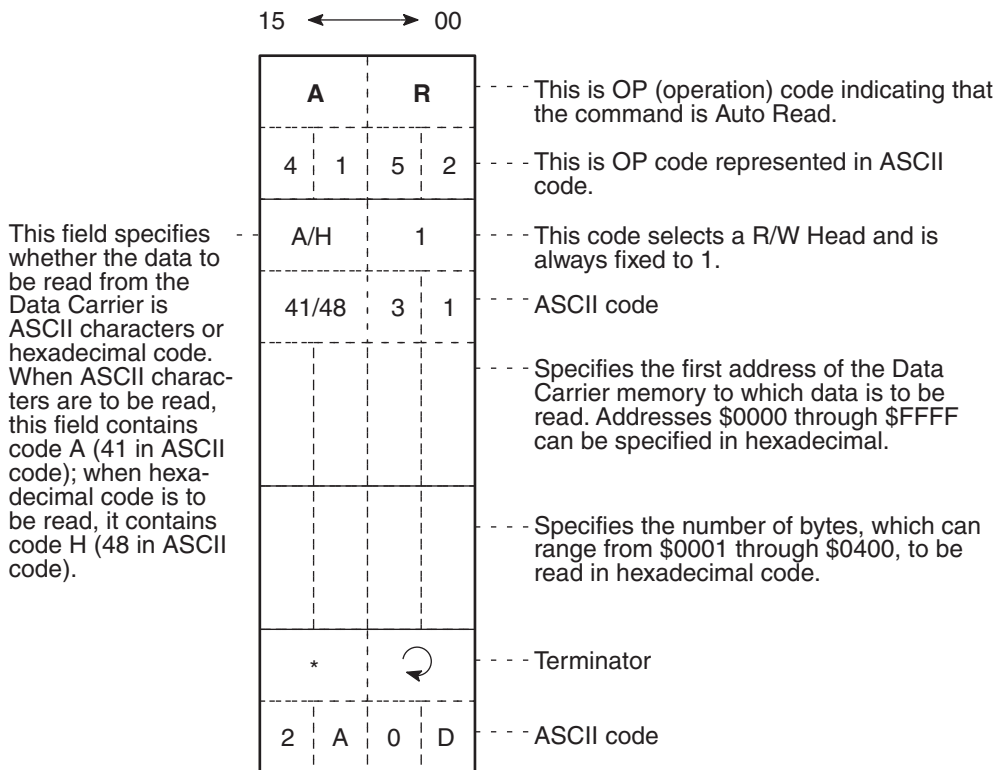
15 ⟵⟶ 00

A R

This is OP (operation) code indicating that the command is Auto Read.

4 1 5 2

This is OP code represented in ASCII code.

This field specifies whether the data to be read from the Data Carrier is ASCII characters or hexadecimal code. When ASCII characters are to be read, this field contains code A (41 in ASCII code); when hexadecimal code is to be read, it contains code H (48 in ASCII code).

A/H 1

This code selects a R/W Head and is always fixed to 1.

41/48 3 1

ASCII code

Specifies the first address of the Data Carrier memory to which data is to be read. Addresses \$0000 through \$FFFF can be specified in hexadecimal.

Specifies the number of bytes, which can range from \$0001 through \$0400, to be read in hexadecimal code.

*

Terminator

2 A 0 D

ASCII code